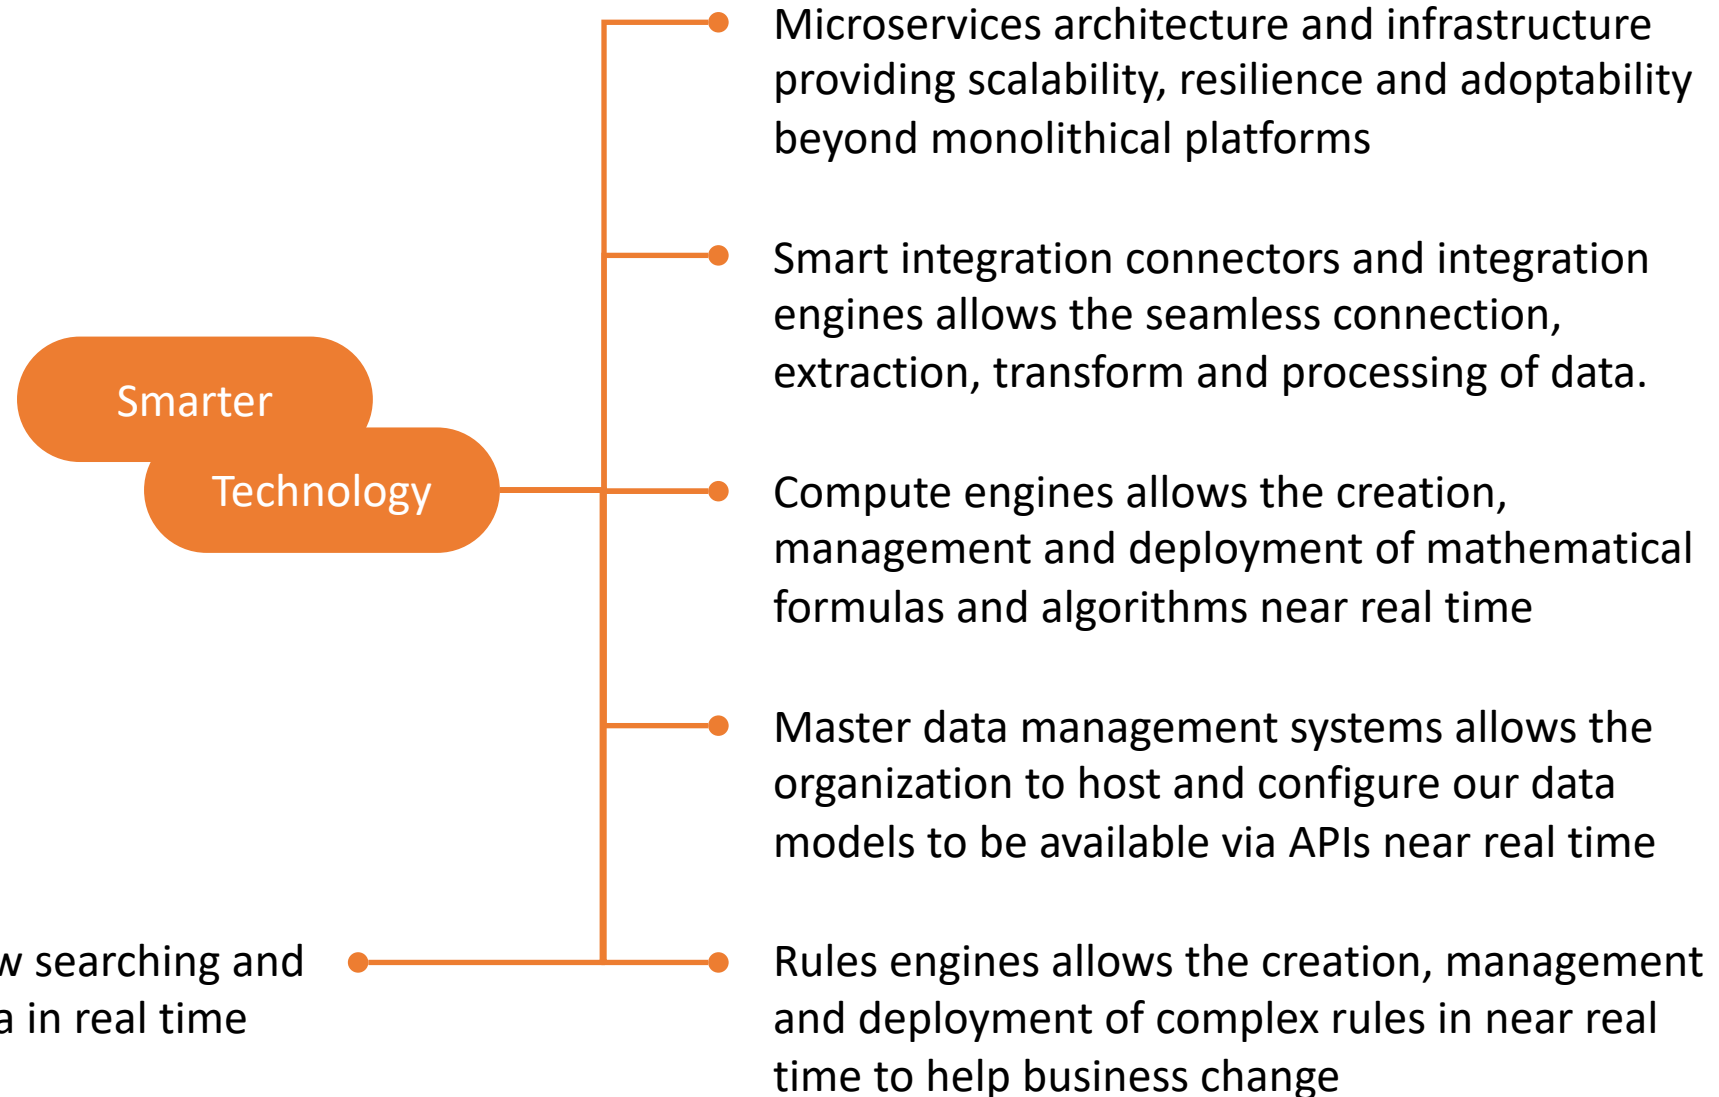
Smarter

Technology

Microservices architecture and infrastructure providing scalability, resilience and adoptability beyond monolithical platforms

Smart integration connectors and integration engines allows the seamless connection, extraction, transform and processing of data.

Compute engines allows the creation, management and deployment of mathematical formulas and algorithms near real time

Master data management systems allows the organization to host and configure our data models to be available via APIs near real time

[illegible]w searching and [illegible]a in real time

Rules engines allows the creation, management and deployment of complex rules in near real time to help business change